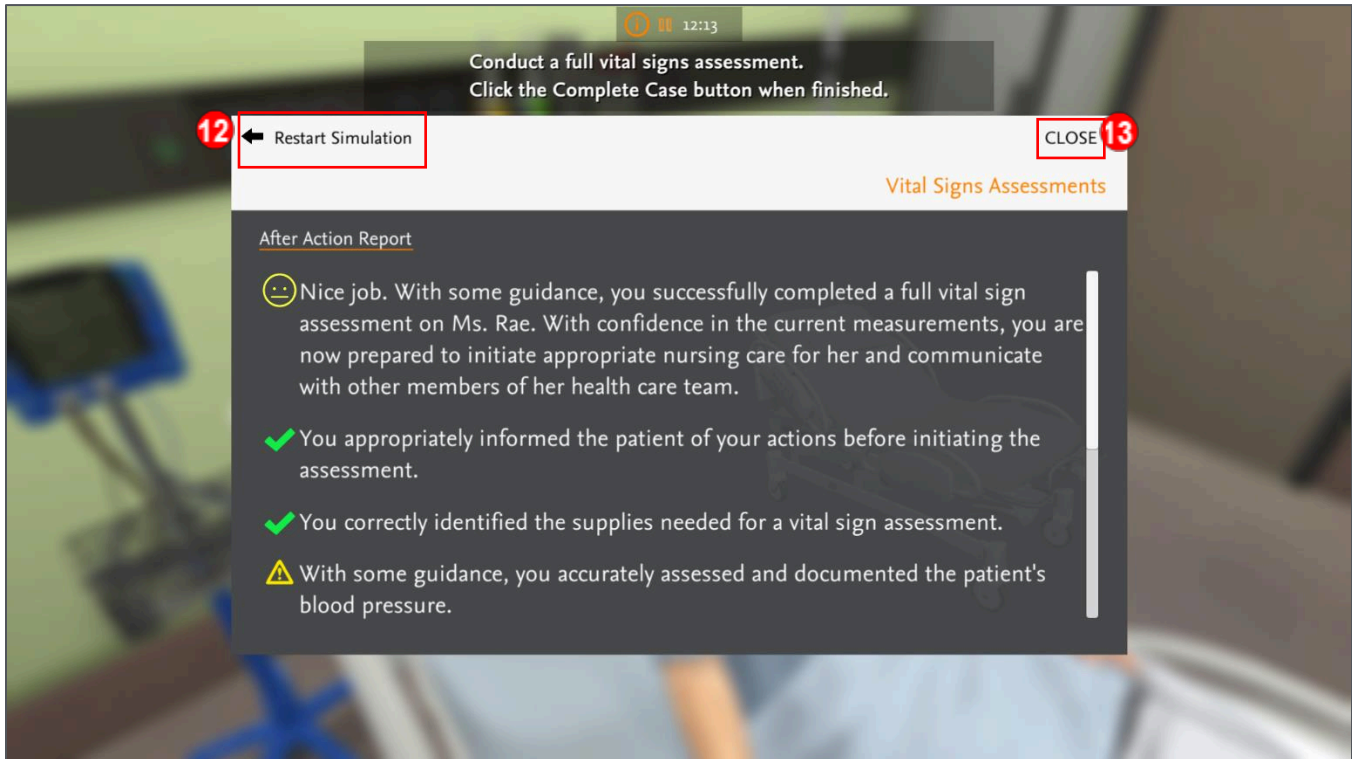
12:13

Conduct a full vital signs assessment.
Click the Complete Case button when finished.

12 Restart Simulation

CLOSE 13

Vital Signs Assessments

After Action Report

Nice job. With some guidance, you successfully completed a full vital sign assessment on Ms. Rae. With confidence in the current measurements, you are now prepared to initiate appropriate nursing care for her and communicate with other members of her health care team.

You appropriately informed the patient of your actions before initiating the assessment.

You correctly identified the supplies needed for a vital sign assessment.

With some guidance, you accurately assessed and documented the patient's blood pressure.